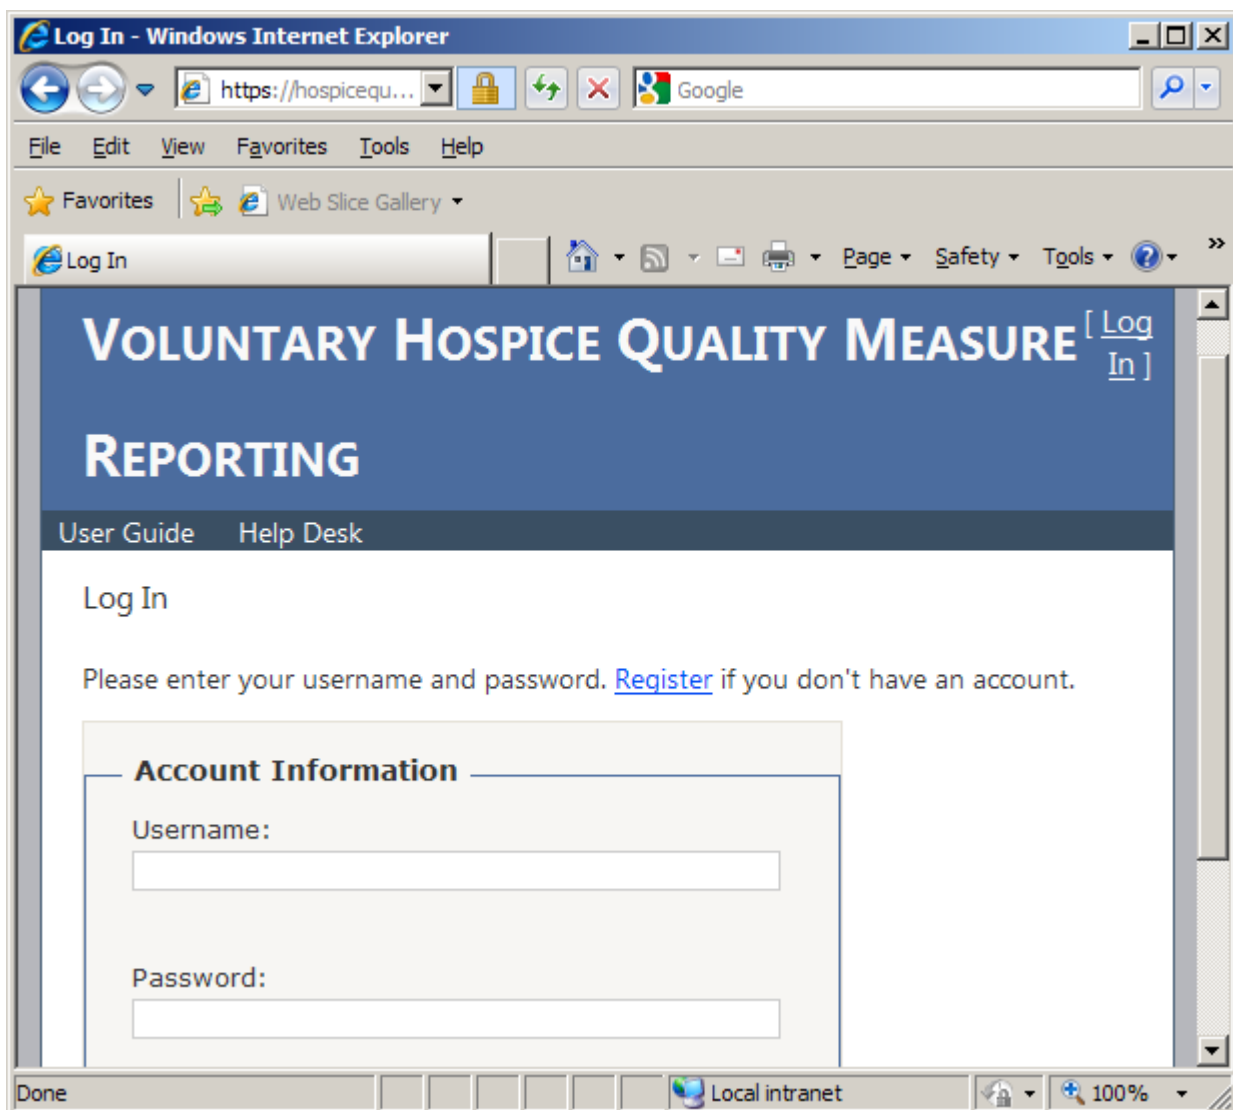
Log In - Windows Internet Explorer

https://hospicequ...

Google

File Edit View Favorites Tools Help

Favorites Web Slice Gallery

Log In

Page Safety Tools

VOLUNTARY HOSPICE QUALITY MEASURE REPORTING

[ Log In ]

User Guide Help Desk

Log In

Please enter your username and password. Register if you don't have an account.

Account Information

Username:

Password:

Done Local intranet 100%